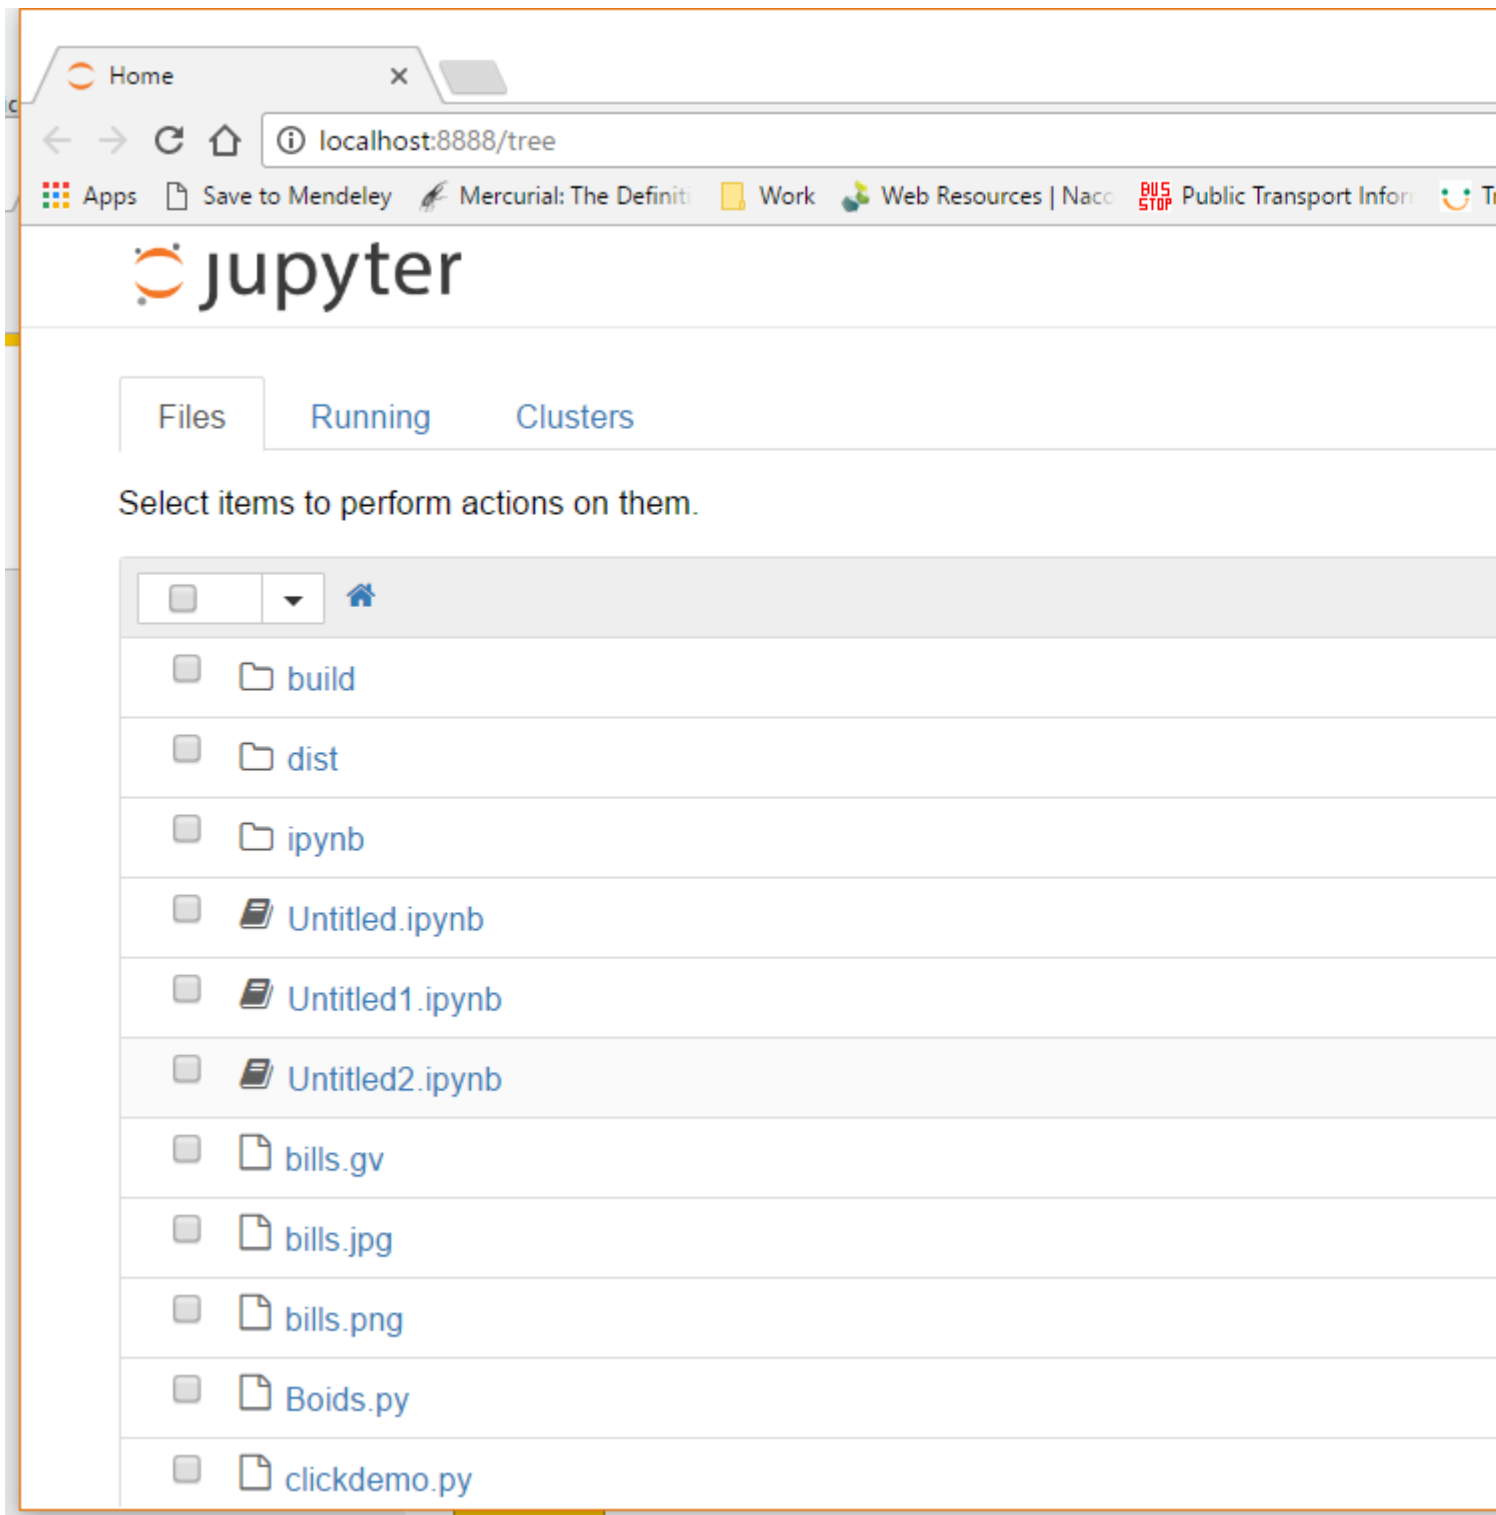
Home ×

localhost:8888/tree

Apps Save to Mendeley Mercurial: The Definiti Work Web Resources | Nacc BUS STOP Public Transport Infor Tr

jupyter

Files Running Clusters

Select items to perform actions on them.

build

dist

ipynb

Untitled.ipynb

Untitled1.ipynb

Untitled2.ipynb

bills.gv

bills.jpg

bills.png

Boids.py

clickdemo.py